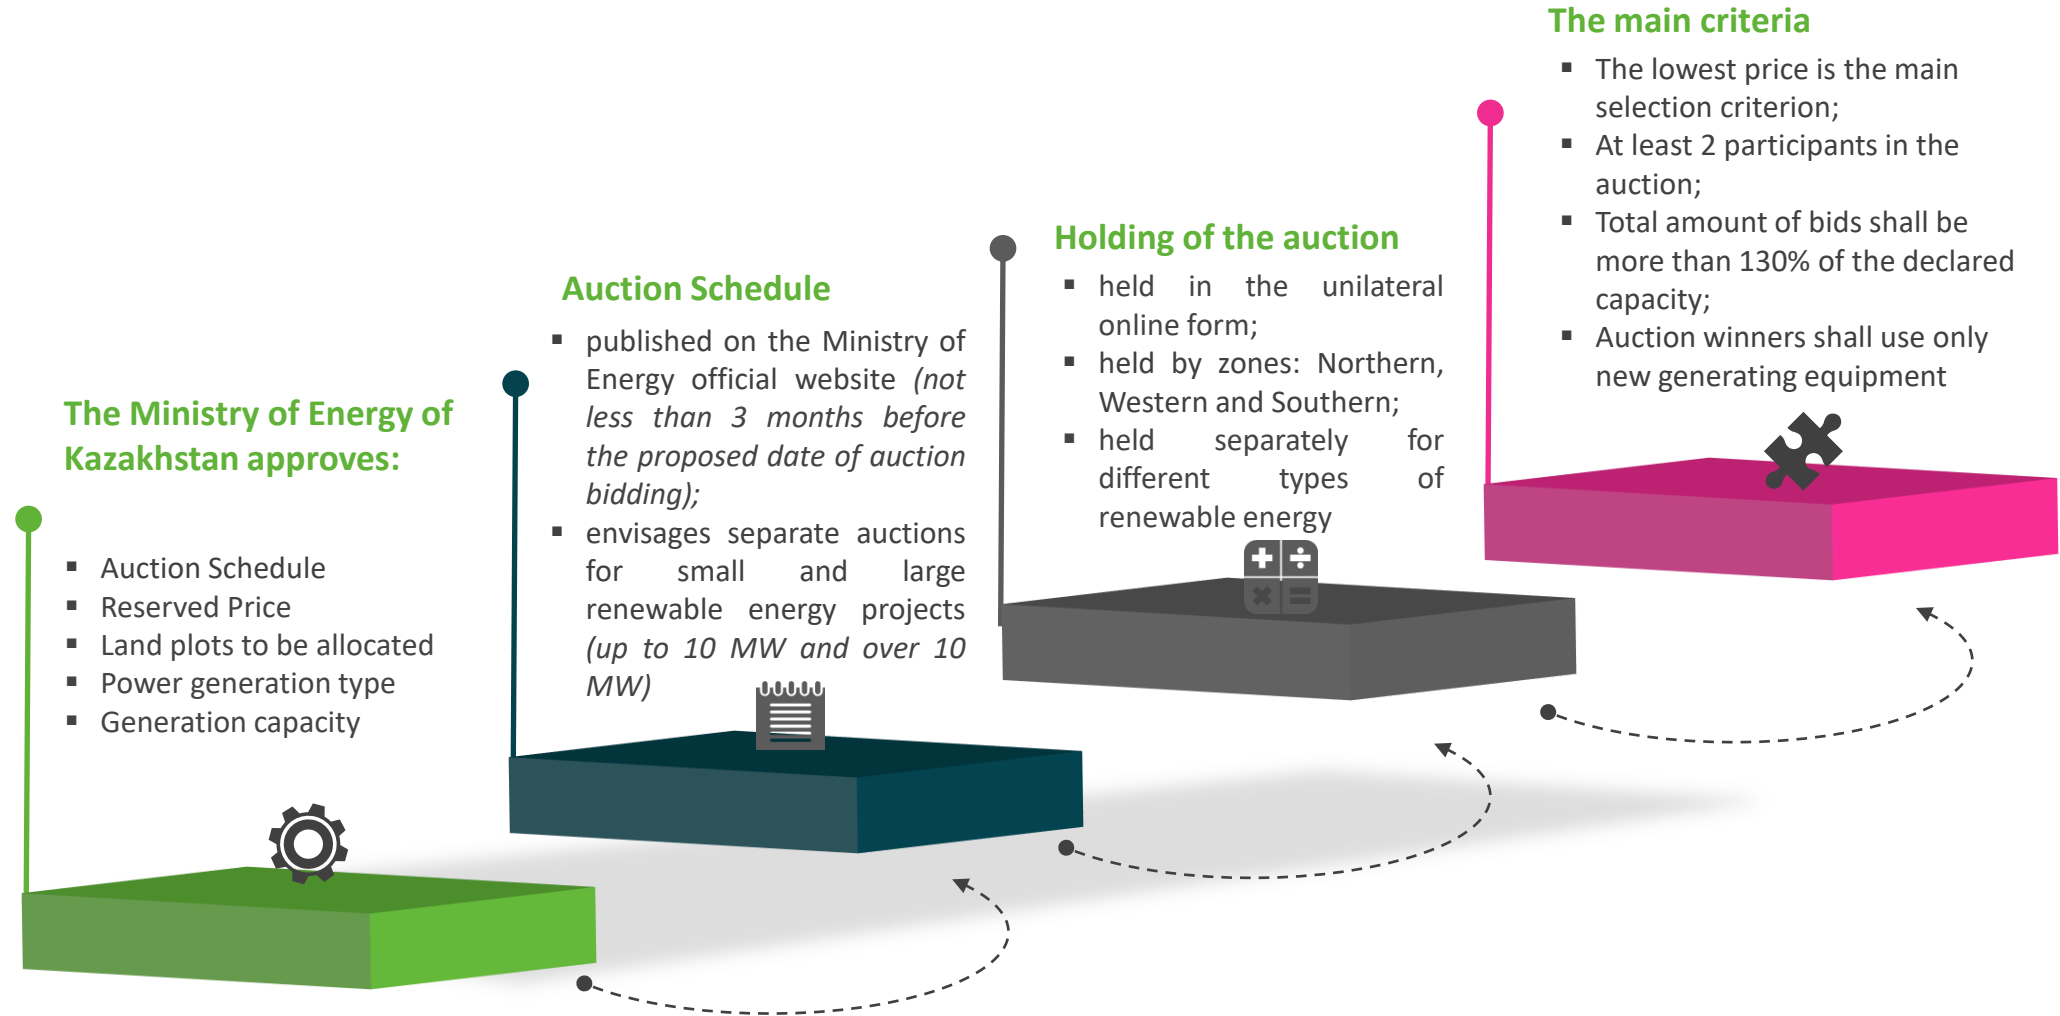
The Ministry of Energy of Kazakhstan approves:

- Auction Schedule
- Reserved Price
- Land plots to be allocated
- Power generation type
- Generation capacity

Auction Schedule

- published on the Ministry of Energy official website *(not less than 3 months before the proposed date of auction bidding);*
- envisages separate auctions for small and large renewable energy projects *(up to 10 MW and over 10 MW)*

Holding of the auction

- held in the unilateral online form;
- held by zones: Northern, Western and Southern;
- held separately for different types of renewable energy

The main criteria

- The lowest price is the main selection criterion;
- At least 2 participants in the auction;
- Total amount of bids shall be more than 130% of the declared capacity;
- Auction winners shall use only new generating equipment